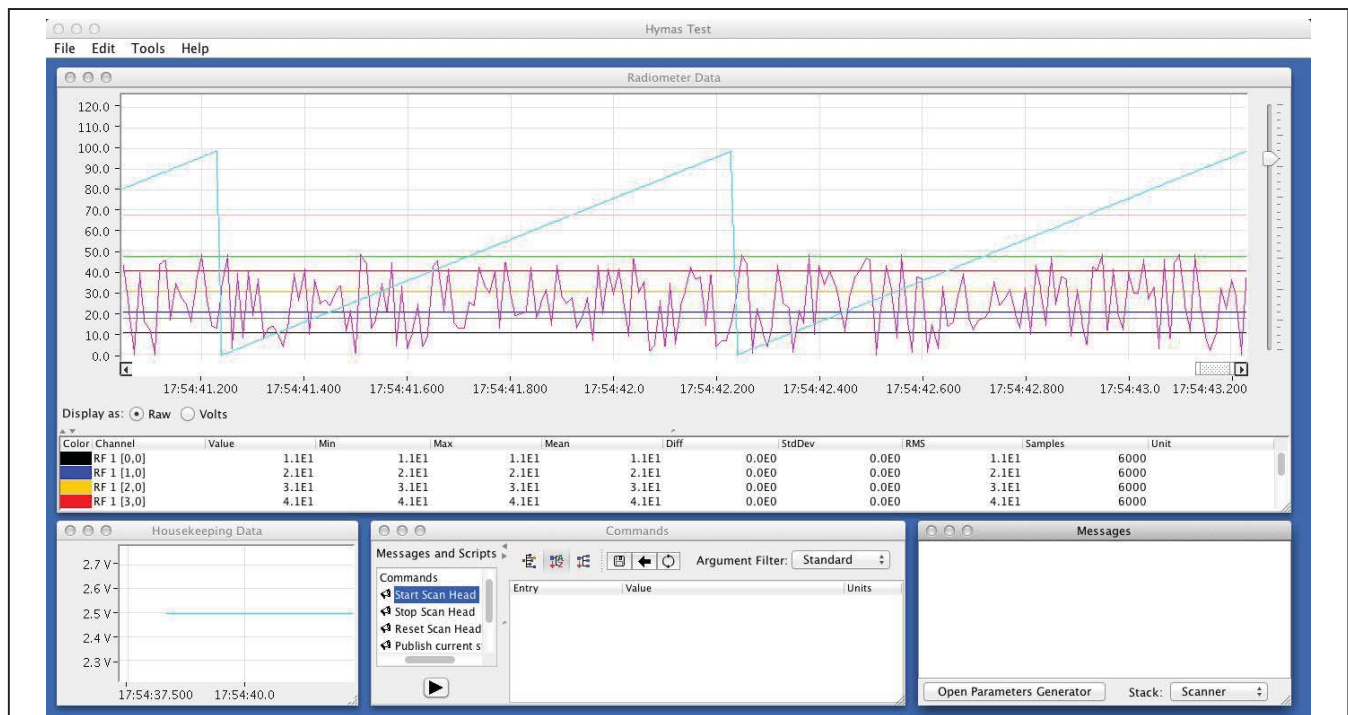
Hymas Test

File Edit Tools Help

Radiometer Data

120.0
110.0
100.0
90.0
80.0
70.0
60.0
50.0
40.0
30.0
20.0
10.0
0.0

17:54:41.200 17:54:41.400 17:54:41.600 17:54:41.800 17:54:42.0 17:54:42.200 17:54:42.400 17:54:42.600 17:54:42.800 17:54:43.0 17:54:43.200

Display as: Raw Volts

| Color | Channel | Value | Min | Max | Mean | Diff | StdDev | RMS | Samples | Unit |
|---|---|---|---|---|---|---|---|---|---|---|
| | RF 1 [0,0] | 1.1E1 | 1.1E1 | 1.1E1 | 1.1E1 | 0.0E0 | 0.0E0 | 1.1E1 | 6000 | |
| | RF 1 [1,0] | 2.1E1 | 2.1E1 | 2.1E1 | 2.1E1 | 0.0E0 | 0.0E0 | 2.1E1 | 6000 | |
| | RF 1 [2,0] | 3.1E1 | 3.1E1 | 3.1E1 | 3.1E1 | 0.0E0 | 0.0E0 | 3.1E1 | 6000 | |
| | RF 1 [3,0] | 4.1E1 | 4.1E1 | 4.1E1 | 4.1E1 | 0.0E0 | 0.0E0 | 4.1E1 | 6000 | |

Housekeeping Data

2.7 V
2.6 V
2.5 V
2.4 V
2.3 V

17:54:37.500 17:54:40.0

Commands

Messages and Scripts

Argument Filter: Standard

Commands
Start Scan Head
Stop Scan Head
Reset Scan Head
Publish current s

| Entry | Value | Units |
|---|---|---|

Messages

Open Parameters Generator

Stack: Scanner